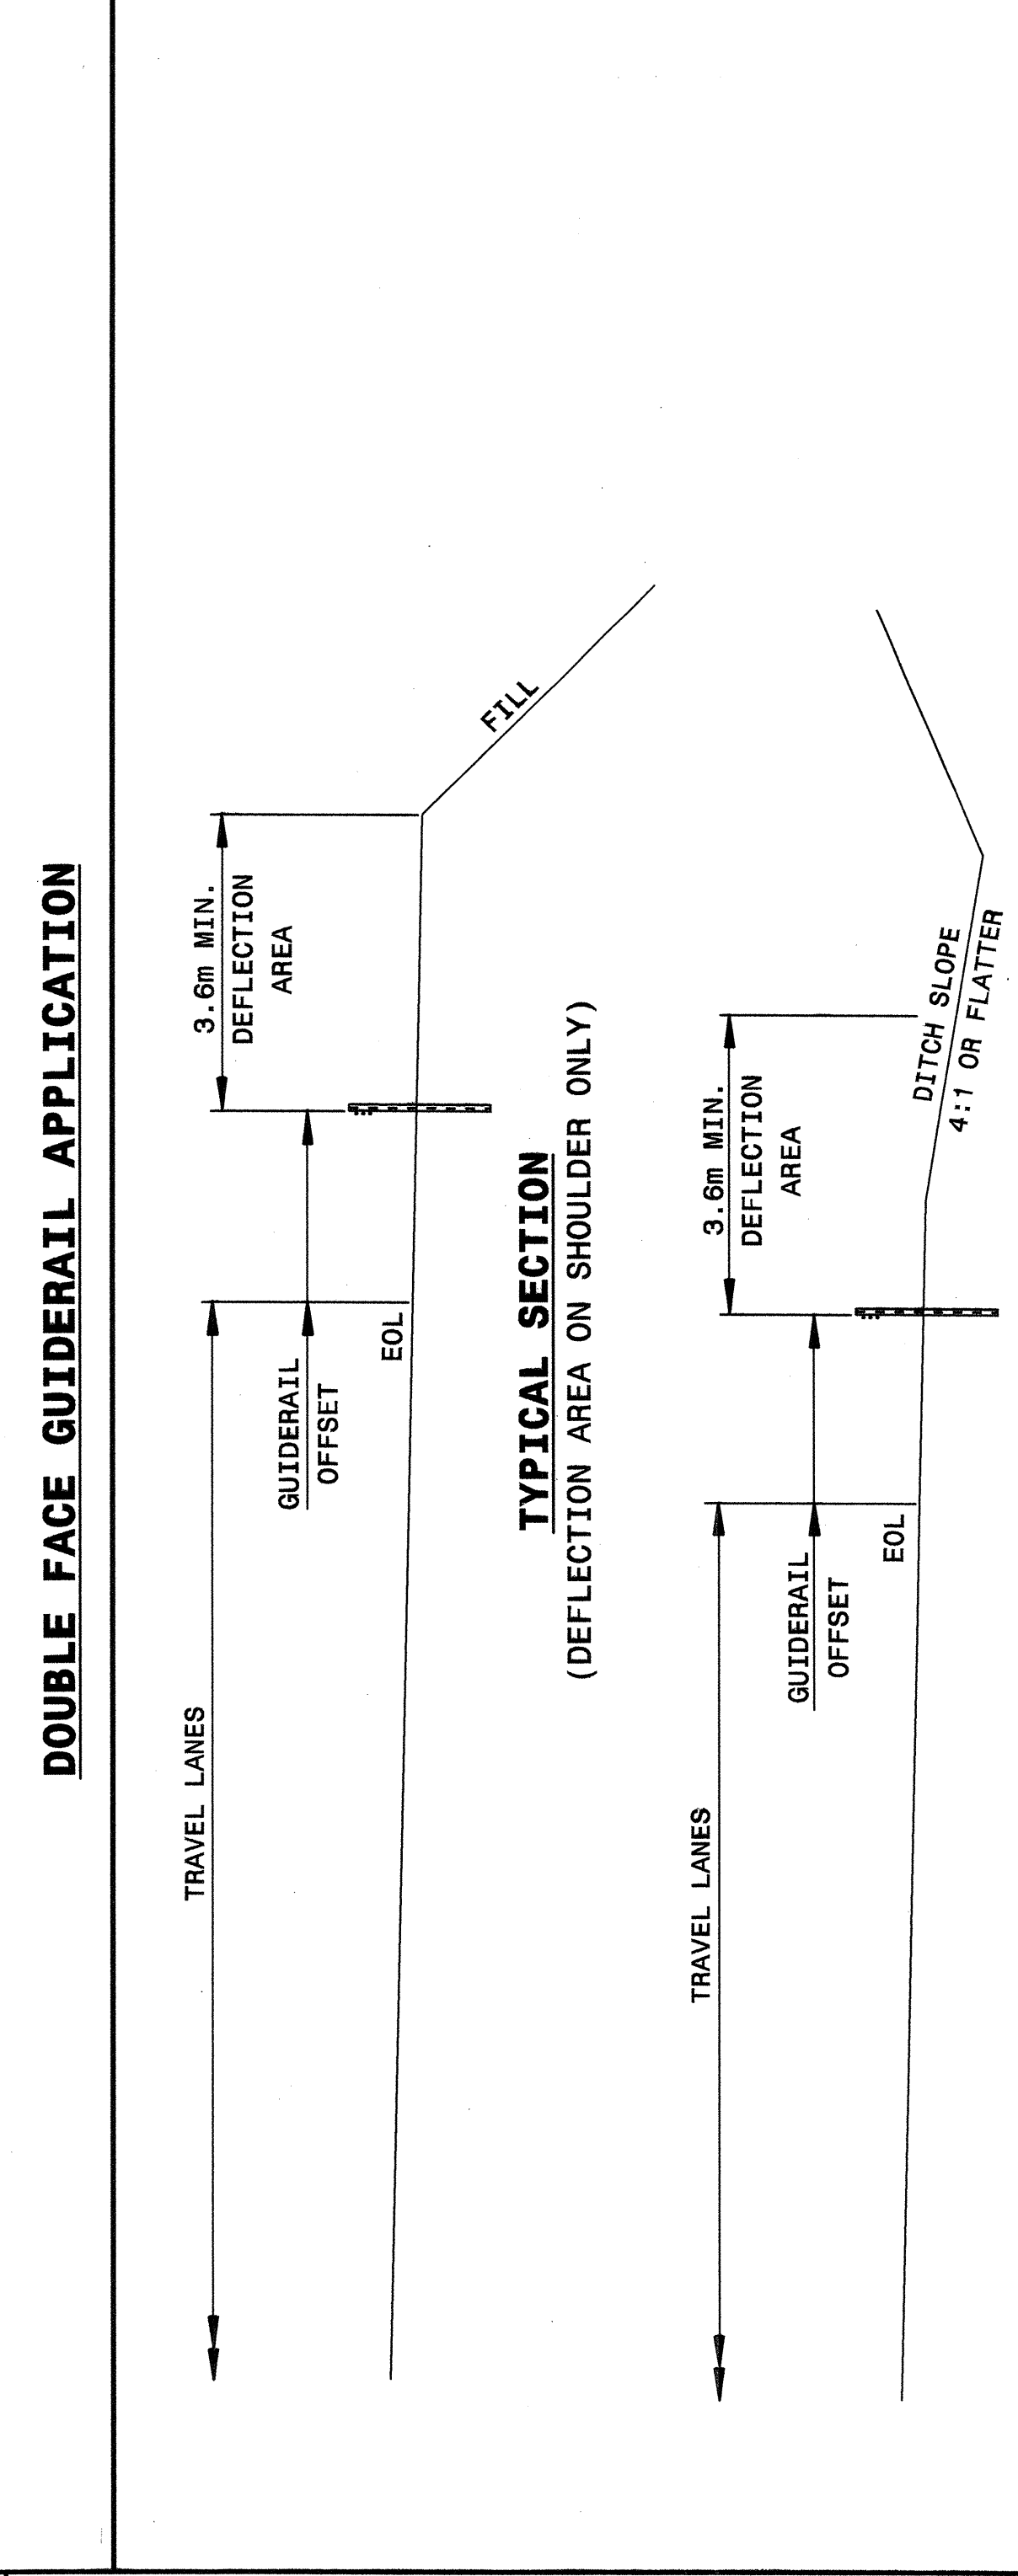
DOUBLE FACE GUIDERAIL APPLICATION

TRAVEL LANES

GUIDERAIL OFFSET

EOL

3.6m MIN. DEFLECTION AREA

FILL

TYPICAL SECTION
(DEFLECTION AREA ON SHOULDER ONLY)

TRAVEL LANES

GUIDERAIL OFFSET

EOL

3.6m MIN. DEFLECTION AREA

DITCH SLOPE 4:1 OR FLATTER